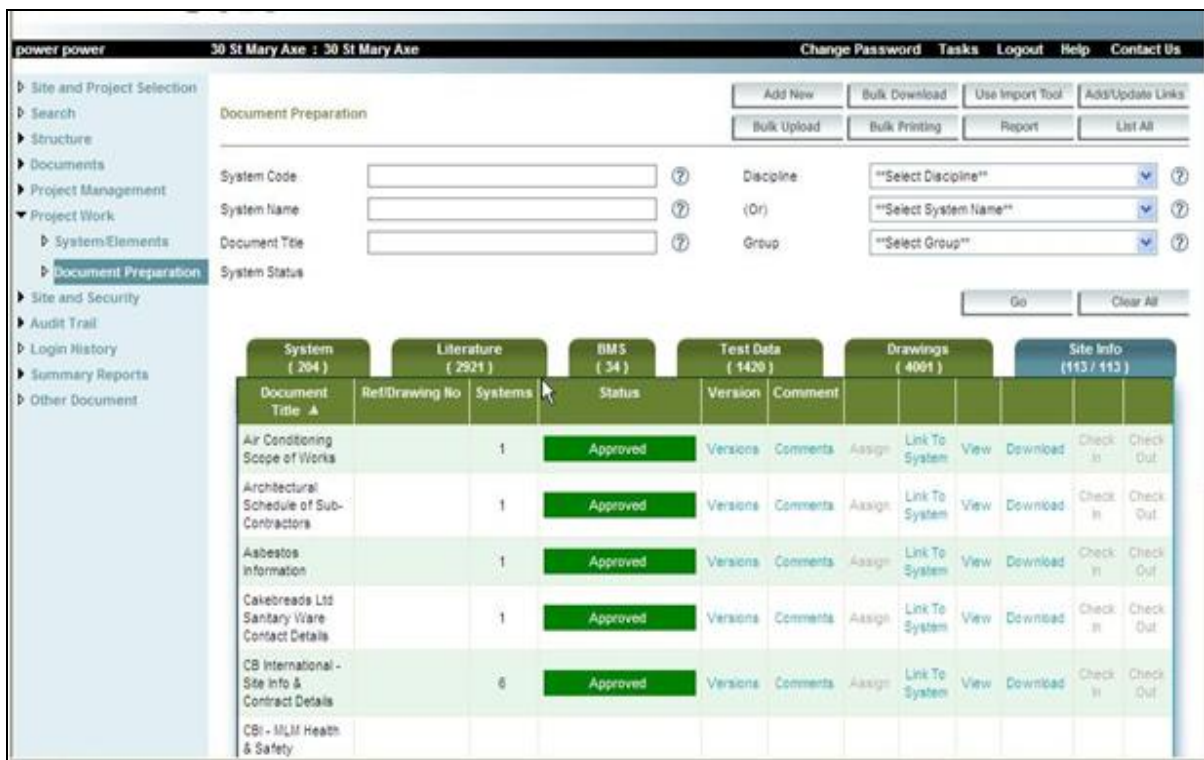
power power 30 St Mary Axe : 30 St Mary Axe Change Password Tasks Logout Help Contact Us

Site and Project Selection
Search
Structure
Documents
Project Management
Project Work
System/Elements
Document Preparation
Site and Security
Audit Trail
Login History
Summary Reports
Other Document

Document Preparation

Add New Bulk Download Use Import Tool Add/Update Links
Bulk Upload Bulk Printing Report List All

System Code ⑦ Discipline **Select Discipline** ⑦
System Name ⑦ (Or) **Select System Name** ⑦
Document Title ⑦ Group **Select Group** ⑦
System Status

Go Clear All

System (204) Literature (2921) BMS (34) Test Data (1420) Drawings (4001) Site Info (113 / 113)

| Document Title ▲ | Ref/Drawing No | Systems | Status | Version | Comment | | | | | | |
|---|---|---|---|---|---|---|---|---|---|---|---|
| Air Conditioning Scope of Works | | 1 | Approved | Versions | Comments | Assign | Link To System | View | Download | Check In | Check Out |
| Architectural Schedule of Sub-Contractors | | 1 | Approved | Versions | Comments | Assign | Link To System | View | Download | Check In | Check Out |
| Asbestos Information | | 1 | Approved | Versions | Comments | Assign | Link To System | View | Download | Check In | Check Out |
| Cakebreads Ltd Sanitary Ware Contact Details | | 1 | Approved | Versions | Comments | Assign | Link To System | View | Download | Check In | Check Out |
| CB International - Site Info & Contract Details | | 6 | Approved | Versions | Comments | Assign | Link To System | View | Download | Check In | Check Out |
| CBI - MLM Health & Safety | | | | | | | | | | | |